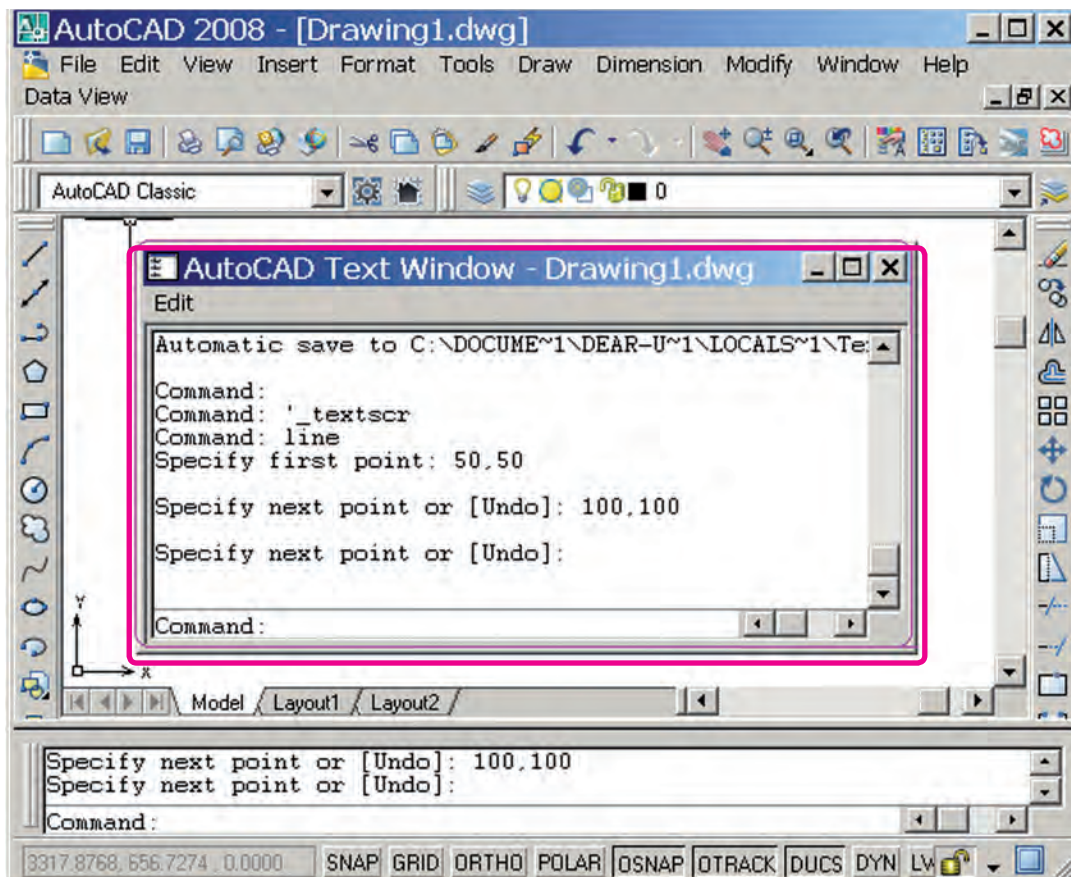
AutoCAD 2008 - [Drawing1.dwg]

File Edit View Insert Format Tools Draw Dimension Modify Window Help

Data View

AutoCAD Classic

0

AutoCAD Text Window - Drawing1.dwg

Edit

Automatic save to C:\DOCUME~1\DEAR-U~1\LOCALS~1\Te

Command:
Command: '_textscr
Command: line
Specify first point: 50,50

Specify next point or [Undo]: 100,100

Specify next point or [Undo]:

Command:

Y

X

Model Layout1 Layout2

Specify next point or [Undo]: 100,100
Specify next point or [Undo]:

Command:

3317.8768, 656.7274 , 0.0000 SNAP GRID ORTHO POLAR OSNAP OTRACK DUCS DYN LW